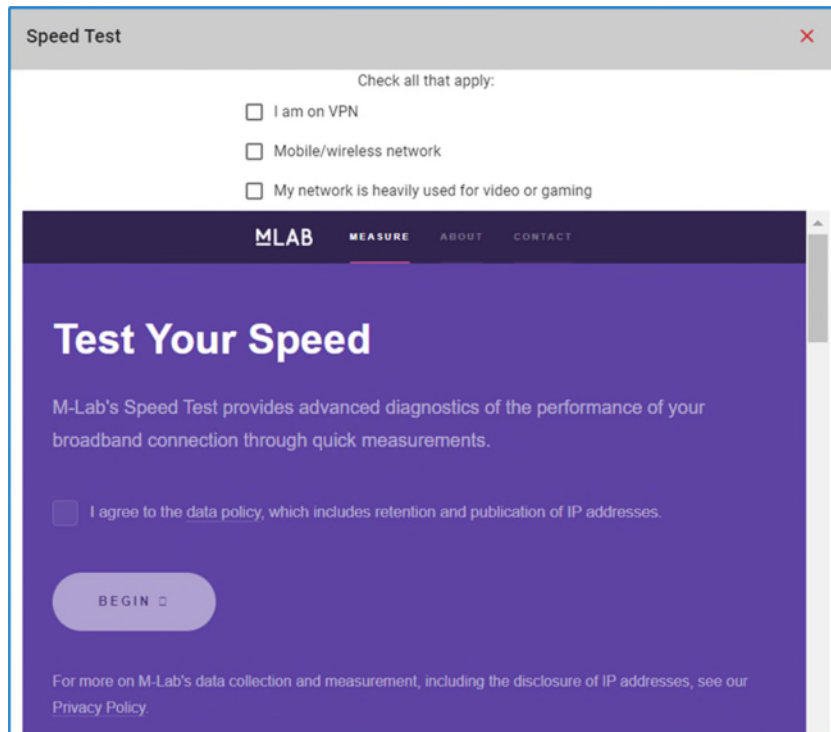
Speed Test ×

Check all that apply:

I am on VPN

Mobile/wireless network

My network is heavily used for video or gaming

MLAB MEASURE ABOUT CONTACT

Test Your Speed

M-Lab's Speed Test provides advanced diagnostics of the performance of your broadband connection through quick measurements.

I agree to the data policy, which includes retention and publication of IP addresses.

BEGIN

For more on M-Lab's data collection and measurement, including the disclosure of IP addresses, see our Privacy Policy.